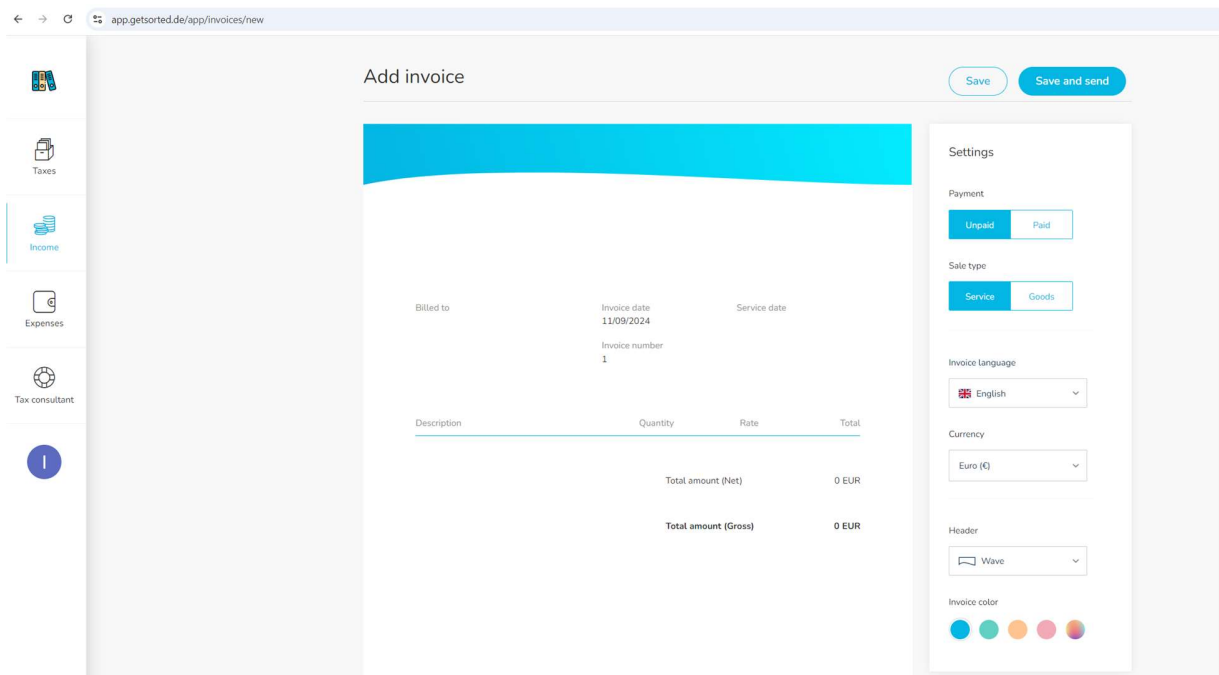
app.getsorted.de/app/invoices/new

Taxes

Income

Expenses

Tax consultant

I

Add invoice

Save

Save and send

Billed to

Invoice date
11/09/2024

Service date

Invoice number
1

| Description | Quantity | Rate | Total |
|---|---|---|---|

Total amount (Net) 0 EUR

Total amount (Gross) 0 EUR

Settings

Payment

Unpaid

Paid

Sale type

Service

Goods

Invoice language

English

Currency

Euro (€)

Header

Wave

Invoice color